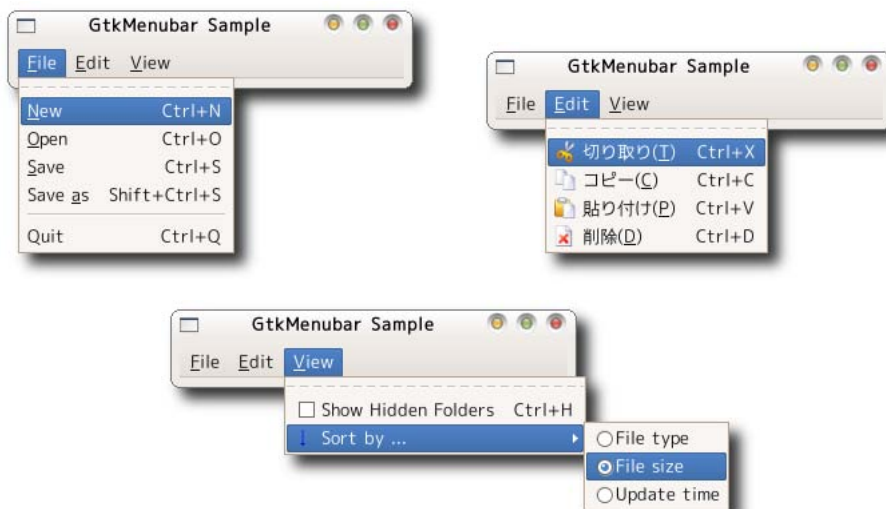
GtkMenubar Sample

File Edit View

New Ctrl+N
Open Ctrl+O
Save Ctrl+S
Save as Shift+Ctrl+S
Quit Ctrl+Q

GtkMenubar Sample

File Edit View

切り取り(T) Ctrl+X
コピー(C) Ctrl+C
貼り付け(P) Ctrl+V
削除(D) Ctrl+D

GtkMenubar Sample

File Edit View

Show Hidden Folders Ctrl+H
Sort by ...

File type
File size
Update time